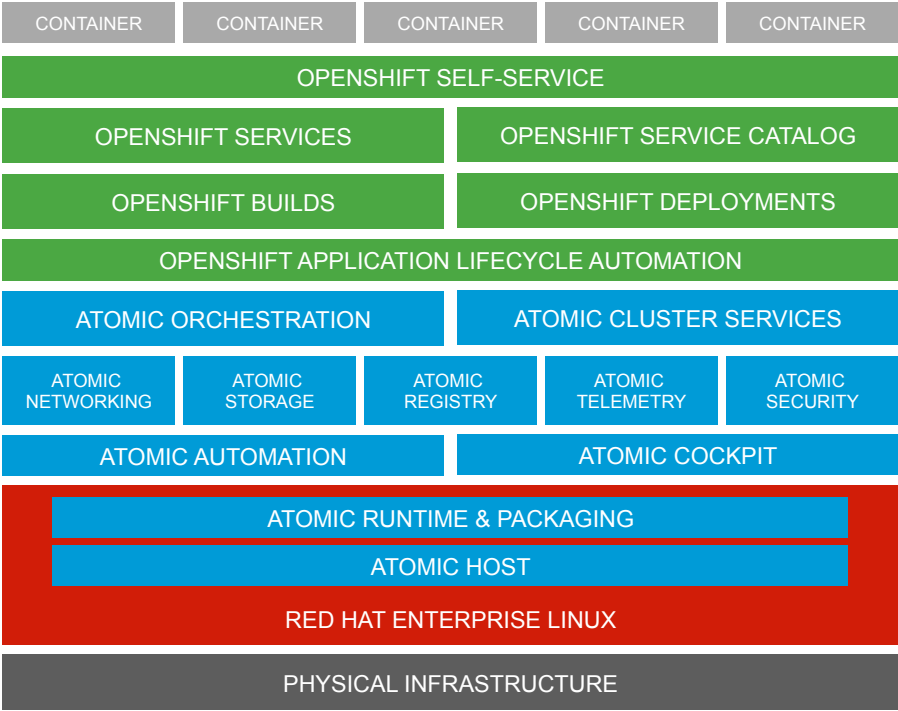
CONTAINER CONTAINER CONTAINER CONTAINER CONTAINER

OPENSHIFT SELF-SERVICE

OPENSHIFT SERVICES

OPENSHIFT SERVICE CATALOG

OPENSHIFT BUILDS

OPENSHIFT DEPLOYMENTS

OPENSHIFT APPLICATION LIFECYCLE AUTOMATION

ATOMIC ORCHESTRATION

ATOMIC CLUSTER SERVICES

ATOMIC NETWORKING

ATOMIC STORAGE

ATOMIC REGISTRY

ATOMIC TELEMETRY

ATOMIC SECURITY

ATOMIC AUTOMATION

ATOMIC COCKPIT

ATOMIC RUNTIME & PACKAGING

ATOMIC HOST

RED HAT ENTERPRISE LINUX

PHYSICAL INFRASTRUCTURE